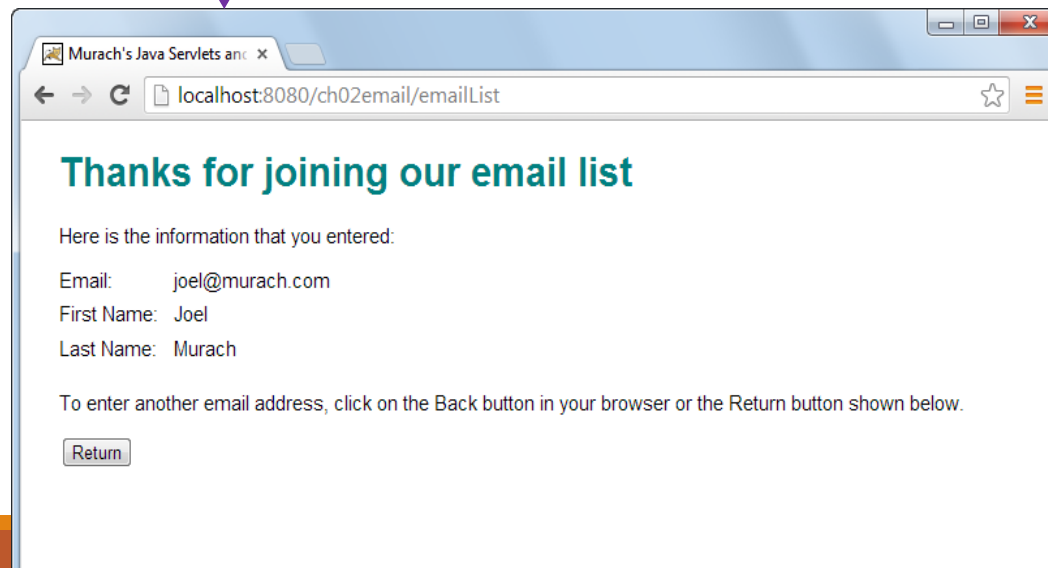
Murach's Java Servlets an ×

localhost:8080/ch02email/emailList

Thanks for joining our email list

Here is the information that you entered:

| Email: | joel@murach.com |
|---|---|
| First Name: | Joel |
| Last Name: | Murach |

To enter another email address, click on the Back button in your browser or the Return button shown below.

Return